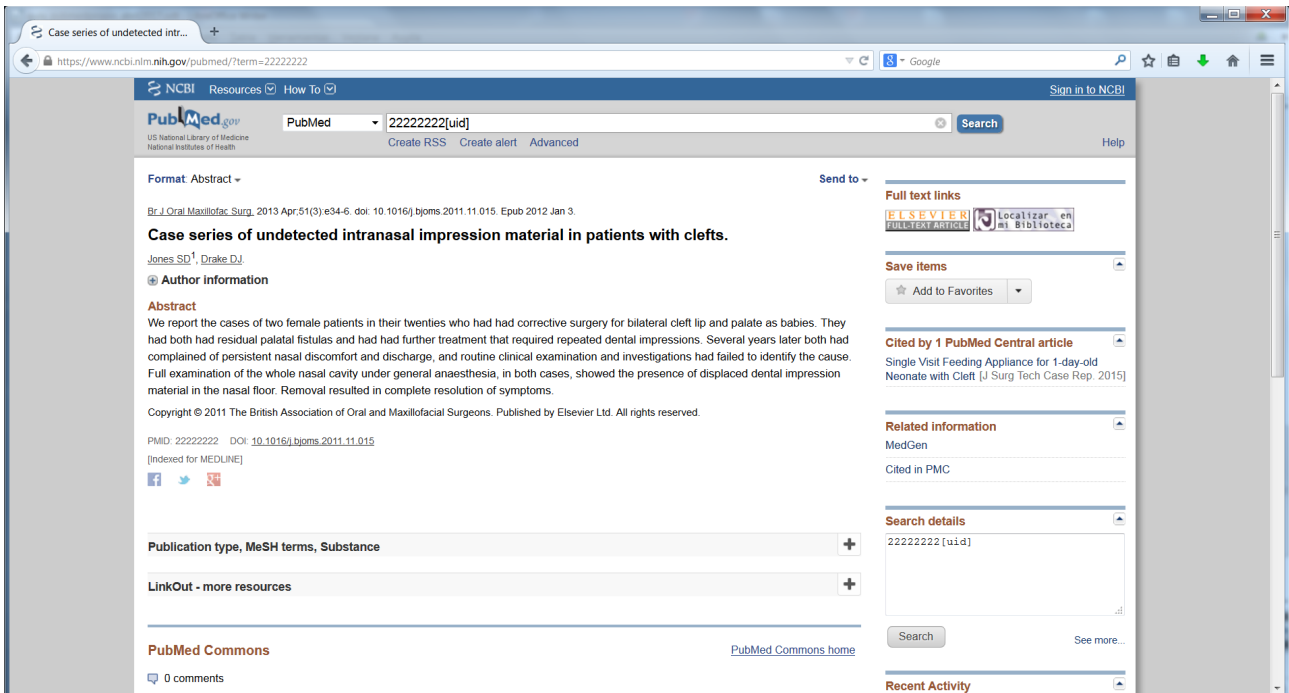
Case series of undetected intr...

https://www.ncbi.nlm.nih.gov/pubmed/?term=22222222

Google

NCBI Resources How To

Sign in to NCBI

PubMed.gov
US National Library of Medicine
National Institutes of Health

PubMed

22222222[uid]

Search

Create RSS Create alert Advanced

Help

Format: Abstract

Send to

Br J Oral Maxillofac Surg. 2013 Apr;51(3):e34-6. doi: 10.1016/j.bjoms.2011.11.015. Epub 2012 Jan 3.

Case series of undetected intranasal impression material in patients with clefts.

Jones SD$^1$, Drake DJ.

Author information

Abstract

We report the cases of two female patients in their twenties who had had corrective surgery for bilateral cleft lip and palate as babies. They had both had residual palatal fistulas and had had further treatment that required repeated dental impressions. Several years later both had complained of persistent nasal discomfort and discharge, and routine clinical examination and investigations had failed to identify the cause. Full examination of the whole nasal cavity under general anaesthesia, in both cases, showed the presence of displaced dental impression material in the nasal floor. Removal resulted in complete resolution of symptoms.

Copyright © 2011 The British Association of Oral and Maxillofacial Surgeons. Published by Elsevier Ltd. All rights reserved.

PMID: 22222222 DOI: 10.1016/j.bjoms.2011.11.015

[Indexed for MEDLINE]

Publication type, MeSH terms, Substance

LinkOut - more resources

PubMed Commons

PubMed Commons home

0 comments

Full text links

ELSEVIER FULL-TEXT ARTICLE

Localizar en mi Biblioteca

Save items

Add to Favorites

Cited by 1 PubMed Central article

Single Visit Feeding Appliance for 1-day-old Neonate with Cleft [J Surg Tech Case Rep. 2015]

Related information

MedGen

Cited in PMC

Search details

22222222[uid]

Search

See more...

Recent Activity